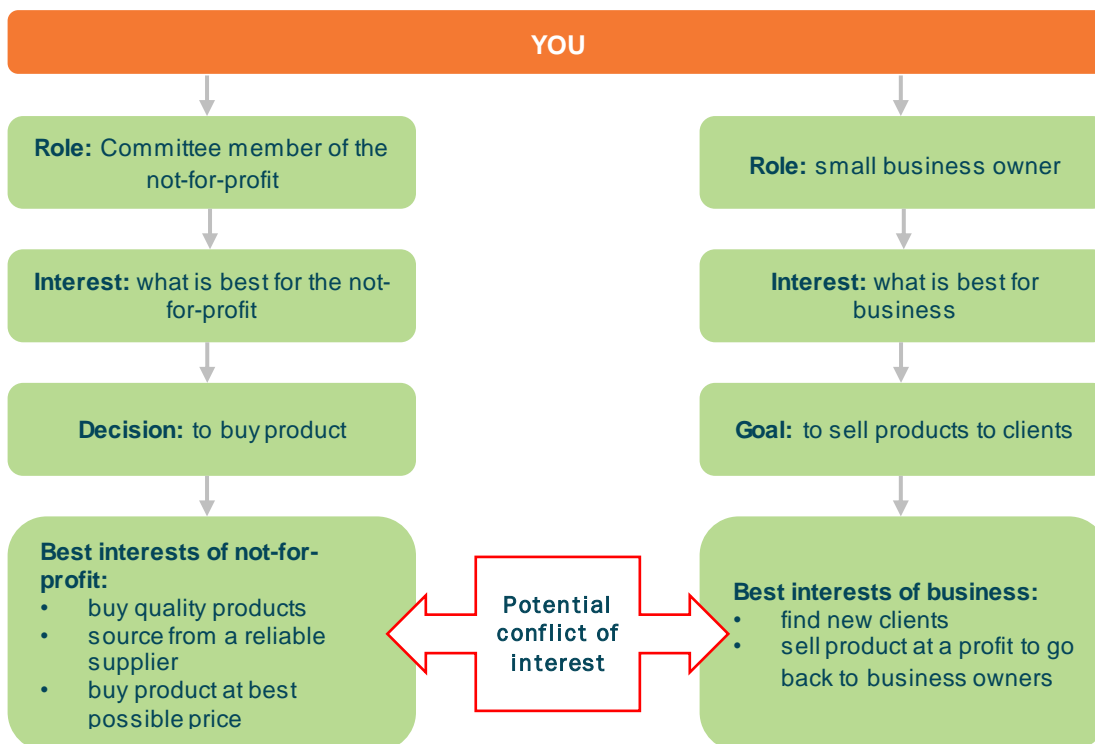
YOU

**Role:** Committee member of the not-for-profit

**Interest:** what is best for the not-for-profit

**Decision:** to buy product

**Best interests of not-for-profit:**
- buy quality products
- source from a reliable supplier
- buy product at best possible price

Potential conflict of interest

**Role:** small business owner

**Interest:** what is best for business

**Goal:** to sell products to clients

**Best interests of business:**
- find new clients
- sell product at a profit to go back to business owners